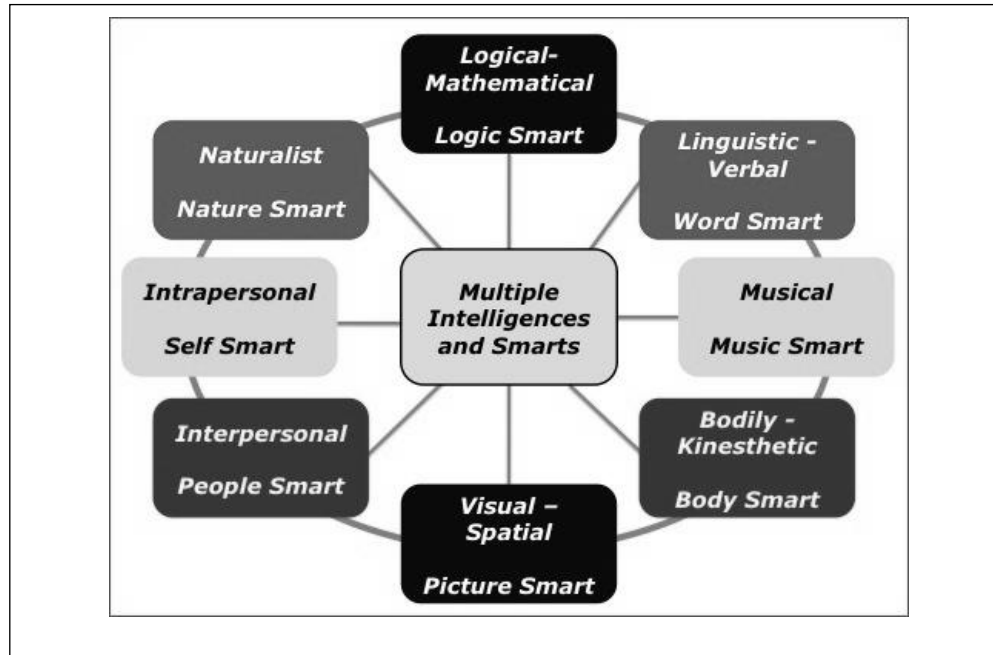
Logical-Mathematical

Logic Smart

Naturalist

Nature Smart

Linguistic - Verbal

Word Smart

Intrapersonal

Self Smart

Multiple Intelligences and Smarts

Musical

Music Smart

Interpersonal

People Smart

Bodily - Kinesthetic

Body Smart

Visual – Spatial

Picture Smart